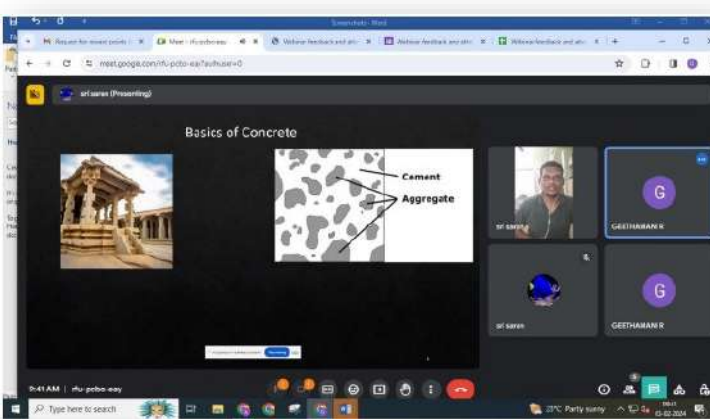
Screenshots - Word

Request for recent points | Meet - rfu-pcbo-eay | Webinar feedback and atte | Webinar feedback and atte | Webinar feedback and atte

meet.google.com/rfu-pcbo-eay?authuser=0

sri saran (Presenting)

Basics of Concrete

Cement

Aggregate

sri saran

GEETHAMANI R

G

sri saran

G

GEETHAMANI R

9:41 AM | rfu-pcbo-eay

Type here to search

23°C Partly sunny